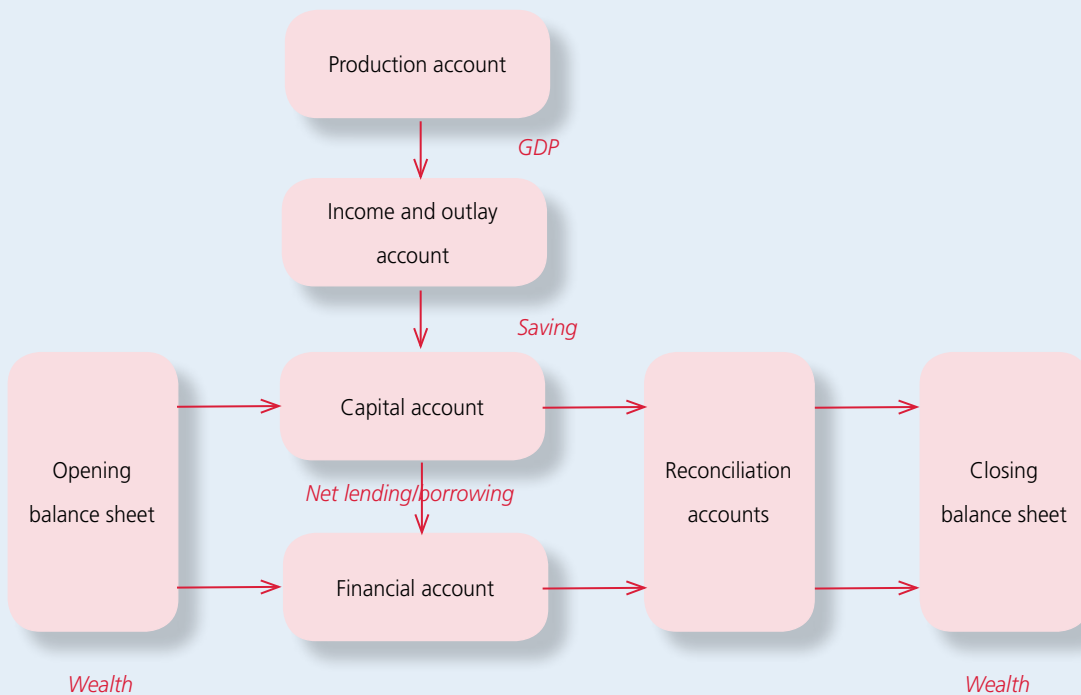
Production account

GDP

Income and outlay account

Saving

Opening balance sheet

Capital account

Net lending/borrowing

Financial account

Reconciliation accounts

Closing balance sheet

Wealth

Wealth